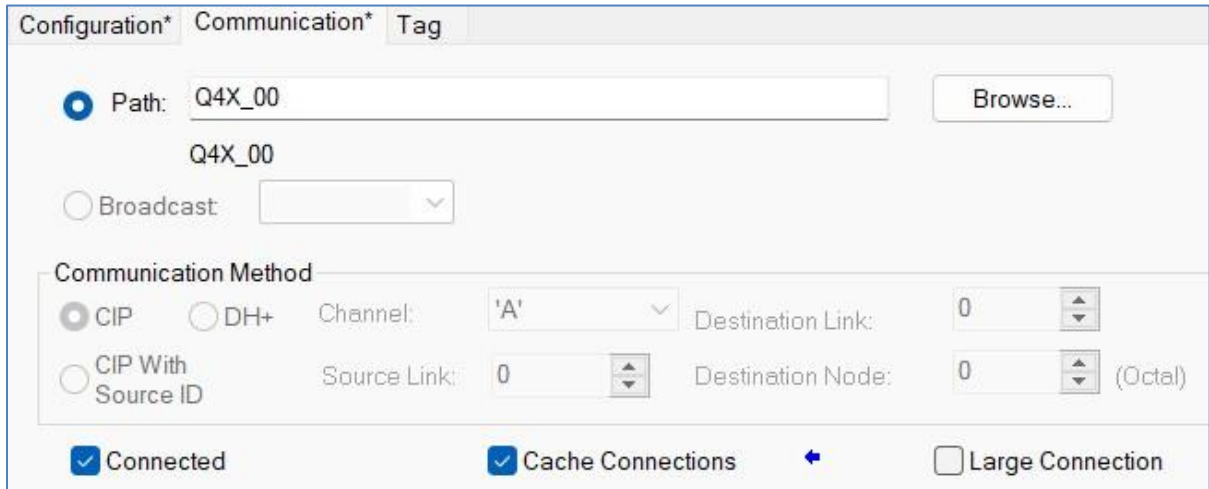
Configuration* Communication* Tag

Path: Q4X_00

Browse...

Q4X_00

Broadcast:

Communication Method

CIP DH+ Channel: 'A' Destination Link: 0

CIP With Source ID Source Link: 0 Destination Node: 0 (Octal)

Connected Cache Connections Large Connection